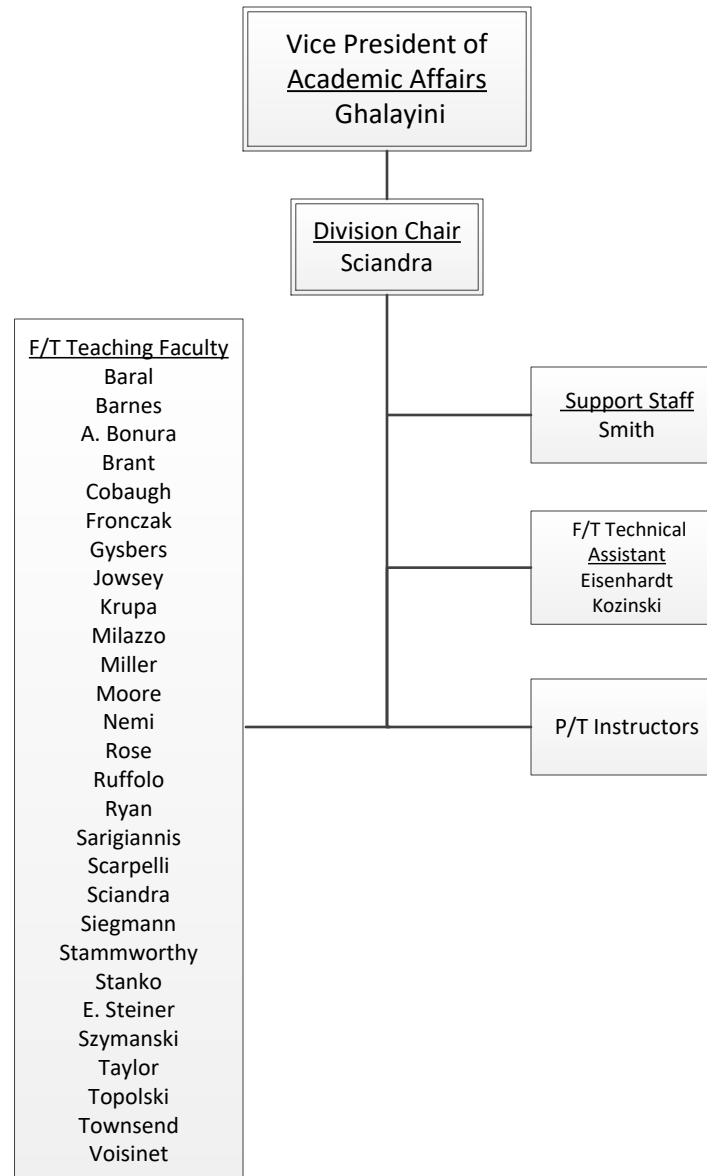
Vice President of
Academic Affairs
Ghalayini

Division Chair
Sciandra

F/T Teaching Faculty
Baral
Barnes
A. Bonura
Brant
Cobaugh
Fronczak
Gysbers
Jowsey
Krupa
Milazzo
Miller
Moore
Nemi
Rose
Ruffolo
Ryan
Sarigiannis
Scarpelli
Sciandra
Siegmann
Stammworthy
Stanko
E. Steiner
Szymanski
Taylor
Topolski
Townsend
Voisinet

Support Staff
Smith

F/T Technical
Assistant
Eisenhardt
Kozinski

P/T Instructors